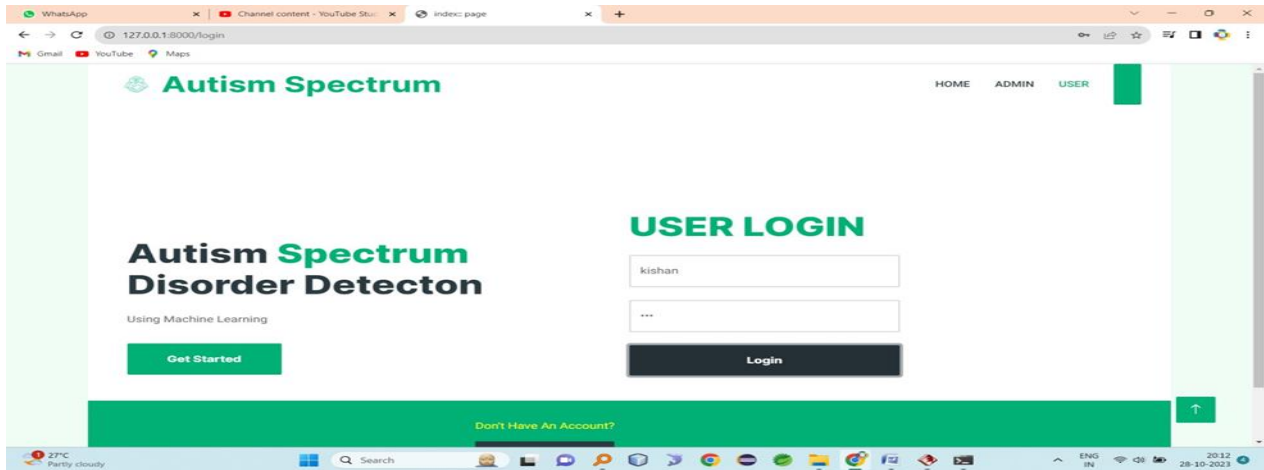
WhatsApp
Channel content - YouTube Stu
index: page
127.0.0.1:8000/login
Gmail YouTube Maps

Autism Spectrum

HOME ADMIN USER

USER LOGIN

Autism Spectrum Disorder Detecton

Using Machine Learning

Get Started

kishan

···

Login

Don't Have An Account?

27°C
Partly cloudy

Search

ENG
IN

20:12
28-10-2023